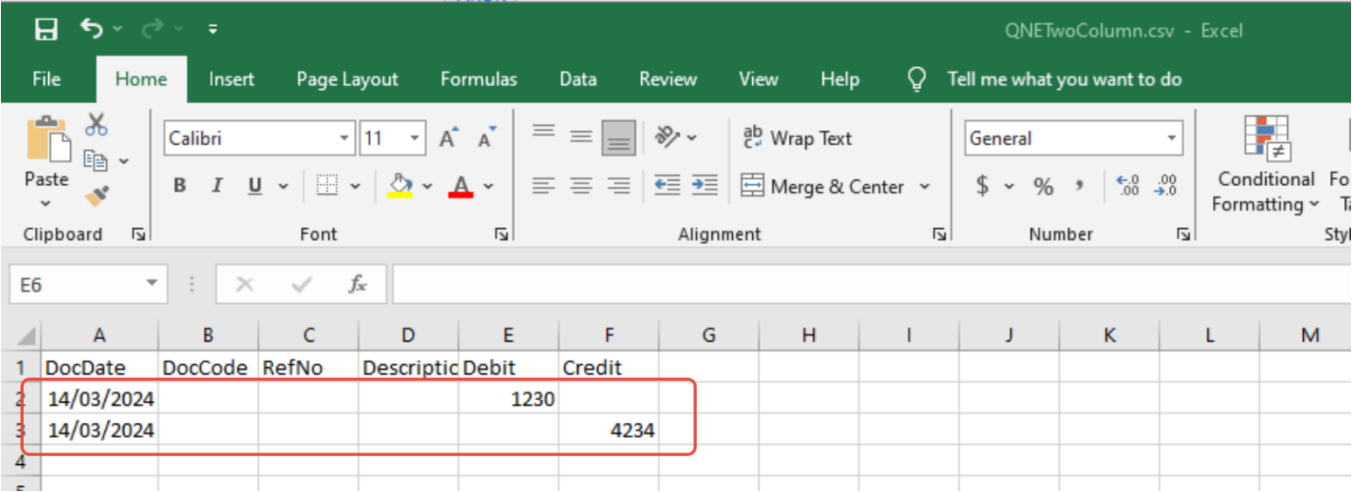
QNETwoColumn.csv - Excel

File Home Insert Page Layout Formulas Data Review View Help Tell me what you want to do

Paste
Clipboard
Calibri 11
B I U
Font
Wrap Text
Merge & Center
Alignment
General
$ % ,
Number
Conditional Formatting
Fo Ta
Styl

E6
$f_x$

| | A | B | C | D | E | F | G | H | I | J | K | L | M |
|---|---|---|---|---|---|---|---|---|---|---|---|---|---|
| 1 | DocDate | DocCode | RefNo | Descriptic | Debit | Credit | | | | | | | |
| 2 | 14/03/2024 | | | | 1230 | | | | | | | | |
| 3 | 14/03/2024 | | | | | 4234 | | | | | | | |
| 4 | | | | | | | | | | | | | |
| 5 | | | | | | | | | | | | | |